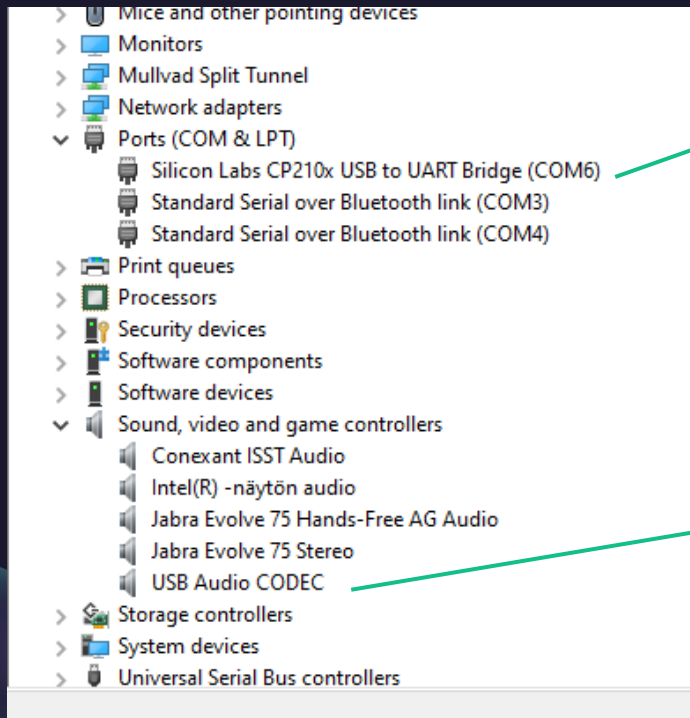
Mice and other pointing devices
Monitors
Mullvad Split Tunnel
Network adapters
Ports (COM & LPT)
Silicon Labs CP210x USB to UART Bridge (COM6)
Standard Serial over Bluetooth link (COM3)
Standard Serial over Bluetooth link (COM4)
Print queues
Processors
Security devices
Software components
Software devices
Sound, video and game controllers
Conexant ISST Audio
Intel(R) -näytön audio
Jabra Evolve 75 Hands-Free AG Audio
Jabra Evolve 75 Stereo
USB Audio CODEC
Storage controllers
System devices
Universal Serial Bus controllers